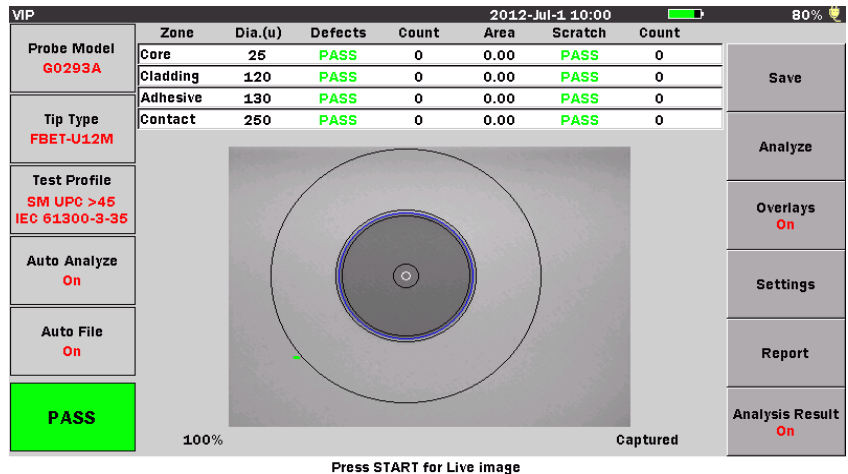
VIP 2012-Jul-1 10:00 80%

Probe Model
G0293A

Tip Type
FBET-U12M

Test Profile
SM UPC >45
IEC 61300-3-35

Auto Analyze
On

Auto File
On

PASS

| Zone | Dia.(u) | Defects | Count | Area | Scratch | Count |
|---|---|---|---|---|---|---|
| Core | 25 | PASS | 0 | 0.00 | PASS | 0 |
| Cladding | 120 | PASS | 0 | 0.00 | PASS | 0 |
| Adhesive | 130 | PASS | 0 | 0.00 | PASS | 0 |
| Contact | 250 | PASS | 0 | 0.00 | PASS | 0 |

100%

Captured

Save

Analyze

Overlays
On

Settings

Report

Analysis Result
On

Press START for Live image